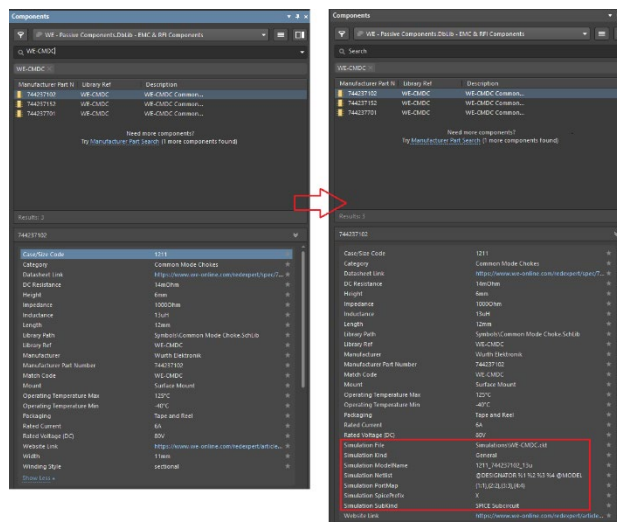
Components

WE - Passive Components.DbLib - EMC & RFI Components

WE-CMDC

WE-CMDC ×

| Manufacturer Part N | Library Ref | Description |
|---|---|---|
| 744237102 | WE-CMDC | WE-CMDC Common... |
| 744237153 | WE-CMDC | WE-CMDC Common... |
| 744237701 | WE-CMDC | WE-CMDC Common... |

Need more components?
Try Manufacturer Part Search (1 more components found)

Results: 3

744237102

| | |
|---|---|
| Case/Size Code | 1211 |
| Category | Common Mode Chokes |
| Datasheet Link | https://www.we-online.com/redexpert/spec/... |
| DC Resistance | 14mOhm |
| Height | 6mm |
| Impedance | 1000Ohm |
| Inductance | 13uH |
| Length | 12mm |
| Library Path | Symbols\Common Mode Choke.SchLib |
| Library Ref | WE-CMDC |
| Manufacturer | Wurth Elektronik |
| Manufacturer Part Number | 744237102 |
| Match Code | WE-CMDC |
| Mount | Surface Mount |
| Operating Temperature Max | 125°C |
| Operating Temperature Min | -40°C |
| Packaging | Tape and Reel |
| Rated Current | 6A |
| Rated Voltage (DC) | 80V |
| Website Link | https://www.we-online.com/redexpert/article... |
| Width | 11mm |
| Winding Style | sectional |

Show Less »

Components

WE - Passive Components.DbLib - EMC & RFI Components

Search

WE-CMDC ×

| Manufacturer Part N | Library Ref | Description |
|---|---|---|
| 744237102 | WE-CMDC | WE-CMDC Common... |
| 744237152 | WE-CMDC | WE-CMDC Common... |
| 744237701 | WE-CMDC | WE-CMDC Common... |

Need more components?
Try Manufacturer Part Search (1 more components found)

Results: 3

744237102

| | |
|---|---|
| Case/Size Code | 1211 |
| Category | Common Mode Chokes |
| Datasheet Link | https://www.we-online.com/redexpert/spec/... |
| DC Resistance | 14mOhm |
| Height | 6mm |
| Impedance | 1000Ohm |
| Inductance | 13uH |
| Length | 12mm |
| Library Path | Symbols\Common Mode Choke.SchLib |
| Library Ref | WE-CMDC |
| Manufacturer | Wurth Elektronik |
| Manufacturer Part Number | 744237102 |
| Match Code | WE-CMDC |
| Mount | Surface Mount |
| Operating Temperature Max | 125°C |
| Operating Temperature Min | -40°C |
| Packaging | Tape and Reel |
| Rated Current | 6A |
| Rated Voltage (DC) | 80V |
| Simulation File | Simulations\WE-CMDC.ckt |
| Simulation Kind | General |
| Simulation ModelName | 1211_744237102_13u |
| Simulation Netlist | @DESIGNATOR %1 %2 %3 %4 @MODEL |
| Simulation PortMap | (1:1),(2:2),(3:3),(4:4) |
| Simulation SpicePrefix | X |
| Simulation SubKind | SPICE Subcircuit |
| Website Link | https://www.we-online.com/redexpert/article... |